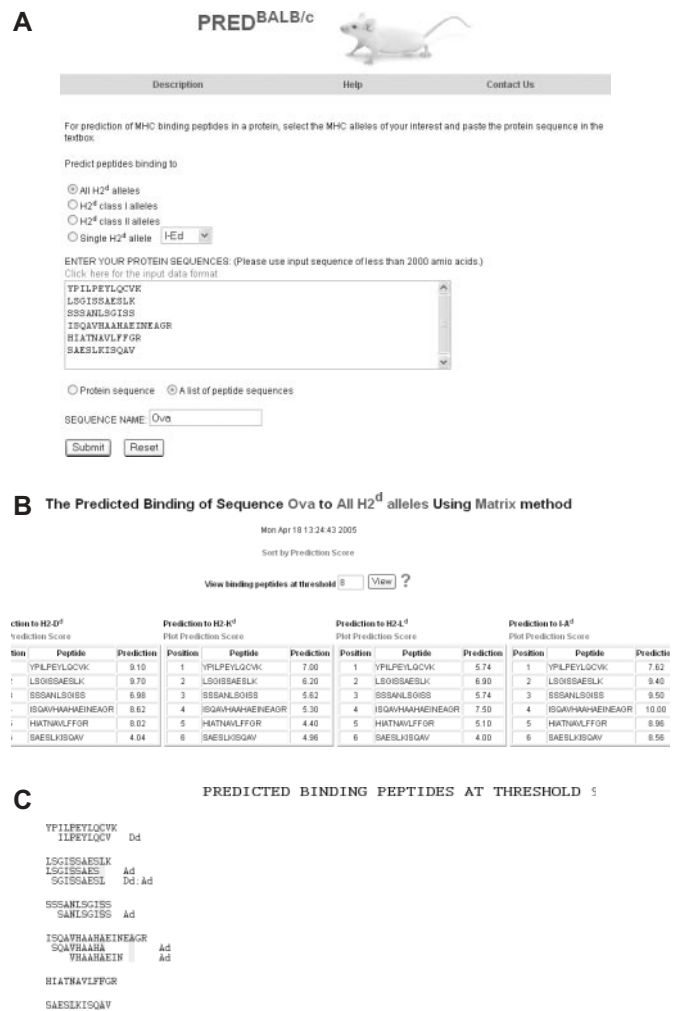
A

PRED$^{BALB/c}$

Description Help Contact Us

For prediction of MHC binding peptides in a protein, select the MHC alleles of your interest and paste the protein sequence in the textbox.

Predict peptides binding to

All H2$^{d}$ alleles
H2$^{d}$ class I alleles
H2$^{d}$ class II alleles
Single H2$^{d}$ allele I-Ed

ENTER YOUR PROTEIN SEQUENCES: (Please use input sequence of less than 2000 amio acids.)
Click here for the input data format

YPILPEYLQCVK
LSGISSAESLK
SSSANLSGISS
ISQAVHAAHAEINEAGR
HIATNAVLFFGR
SAESLKISQAV

Protein sequence A list of peptide sequences

SEQUENCE NAME: Ova

Submit Reset

B The Predicted Binding of Sequence Ova to All H2$^{d}$ alleles Using Matrix method

Mon Apr 18 13:24:43 2005

Sort by Prediction Score

View binding peptides at threshold 8 View ?

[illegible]ction to H2-D$^{d}$
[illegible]ediction Score

| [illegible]tion | Peptide | Prediction |
|---|---|---|
| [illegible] | YPILPEYLQCVK | 9.10 |
| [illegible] | LSGISSAESLK | 9.70 |
| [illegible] | SSSANLSGISS | 6.98 |
| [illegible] | ISQAVHAAHAEINEAGR | 8.62 |
| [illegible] | HIATNAVLFFGR | 8.02 |
| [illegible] | SAESLKISQAV | 4.04 |

Prediction to H2-K$^{d}$
Plot Prediction Score

| Position | Peptide | Prediction |
|---|---|---|
| 1 | YPILPEYLQCVK | 7.00 |
| 2 | LSGISSAESLK | 6.20 |
| 3 | SSSANLSGISS | 5.62 |
| 4 | ISQAVHAAHAEINEAGR | 5.30 |
| 5 | HIATNAVLFFGR | 4.40 |
| 6 | SAESLKISQAV | 4.96 |

Prediction to H2-L$^{d}$
Plot Prediction Score

| Position | Peptide | Prediction |
|---|---|---|
| 1 | YPILPEYLQCVK | 5.74 |
| 2 | LSGISSAESLK | 6.90 |
| 3 | SSSANLSGISS | 5.74 |
| 4 | ISQAVHAAHAEINEAGR | 7.50 |
| 5 | HIATNAVLFFGR | 5.10 |
| 6 | SAESLKISQAV | 4.00 |

Prediction to I-A$^{d}$
Plot Prediction Score

| Position | Peptide | Predictio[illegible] |
|---|---|---|
| 1 | YPILPEYLQCVK | 7.62 |
| 2 | LSGISSAESLK | 9.40 |
| 3 | SSSANLSGISS | 9.50 |
| 4 | ISQAVHAAHAEINEAGR | 10.00 |
| 5 | HIATNAVLFFGR | 8.96 |
| 6 | SAESLKISQAV | 8.56 |

C PREDICTED BINDING PEPTIDES AT THRESHOLD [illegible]

YPILPEYLQCVK
ILPEYLQCV Dd

LSGISSAESLK
LSGISSAES Ad
SGISSAESL Dd:Ad

SSSANLSGISS
SANLSGISS Ad

ISQAVHAAHAEINEAGR
SQAVHAAHA Ad
VHAAHAEIN Ad

HIATNAVLFFGR

SAESLKISQAV